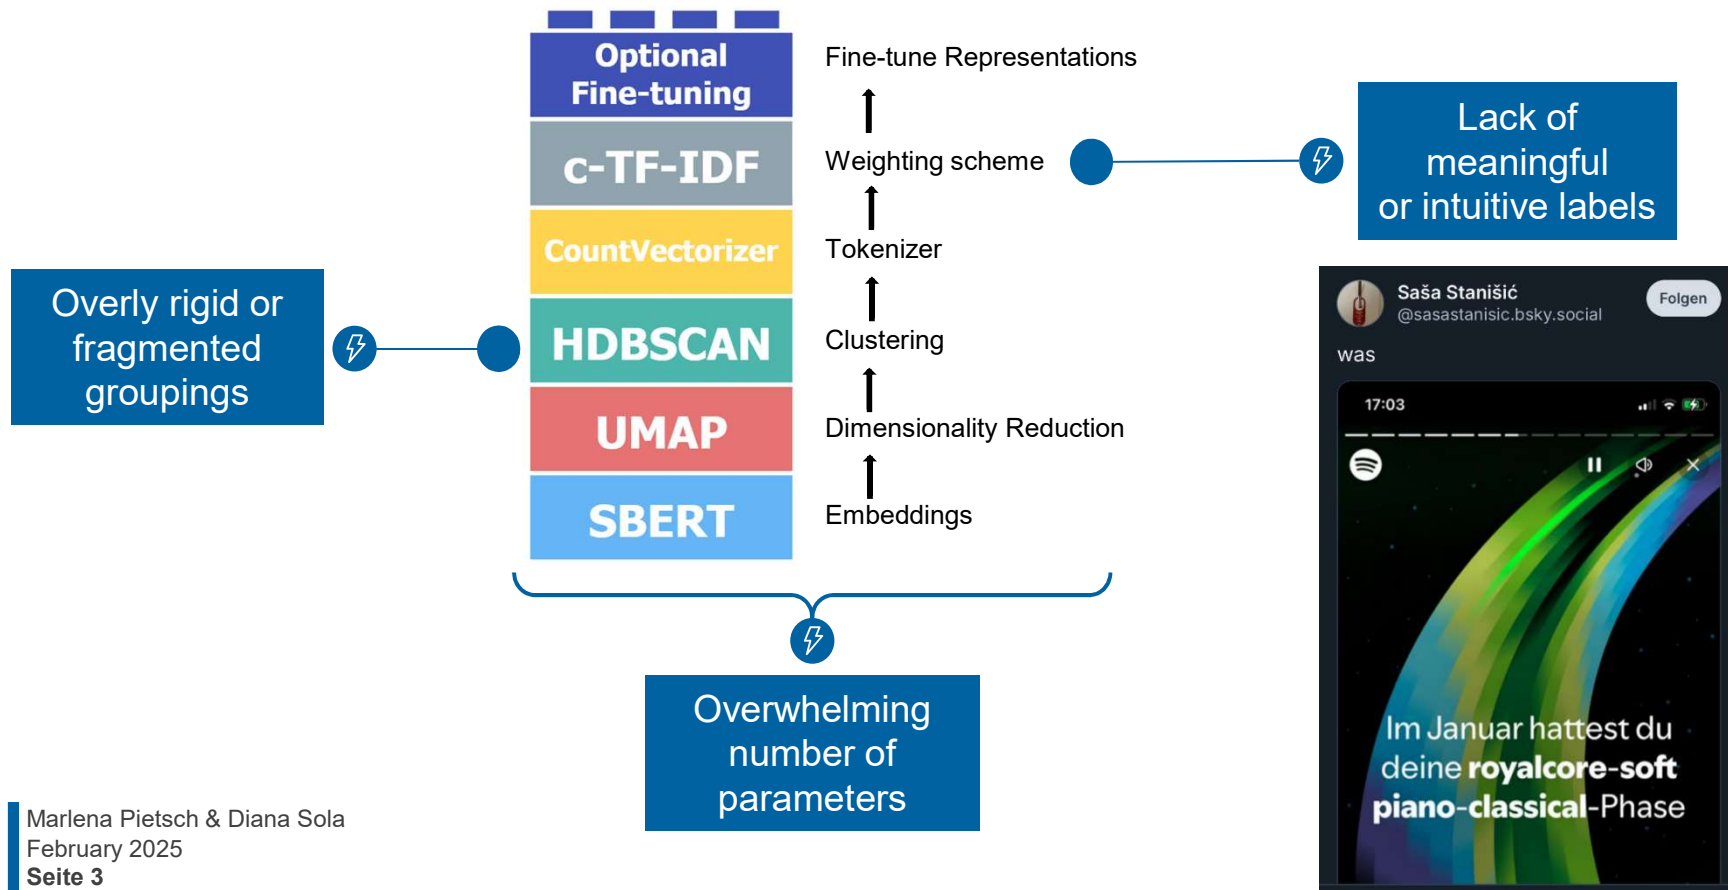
Optional Fine-tuning

c-TF-IDF

CountVectorizer

HDBSCAN

UMAP

SBERT

Fine-tune Representations

Weighting scheme

Tokenizer

Clustering

Dimensionality Reduction

Embeddings

Lack of meaningful or intuitive labels

Overly rigid or fragmented groupings

Overwhelming number of parameters

Saša Stanišić
@sasastanisic.bsky.social
Folgen

was

17:03

Im Januar hattest du deine royalcore-soft piano-classical-Phase

Marlena Pietsch & Diana Sola
February 2025
Seite 3